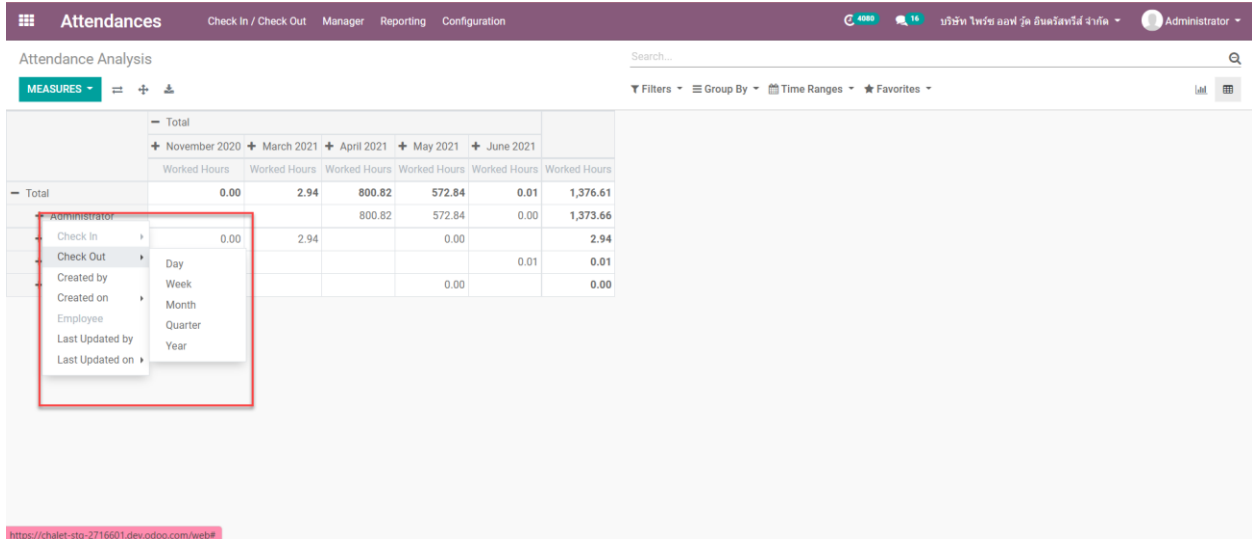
Attendances Check In / Check Out Manager Reporting Configuration

4080 16 บริษัท ไพร์ซ ออฟ วู้ด อินดรัสทรีส์ จำกัด Administrator

Attendance Analysis

Search...

MEASURES

Filters Group By Time Ranges Favorites

| | − Total | | | | | |
|---|---|---|---|---|---|---|
| | + November 2020 | + March 2021 | + April 2021 | + May 2021 | + June 2021 | |
| | Worked Hours | Worked Hours | Worked Hours | Worked Hours | Worked Hours | Worked Hours |
| − Total | 0.00 | 2.94 | 800.82 | 572.84 | 0.01 | 1,376.61 |
| + Administrator | | | 800.82 | 572.84 | 0.00 | 1,373.66 |
| + | 0.00 | 2.94 | | 0.00 | | 2.94 |
| + | | | | | 0.01 | 0.01 |
| + | | | | 0.00 | | 0.00 |

Check In
Check Out
Created by
Created on
Employee
Last Updated by
Last Updated on

Day
Week
Month
Quarter
Year

https://chalet-stg-2716601.dev.odoo.com/web#